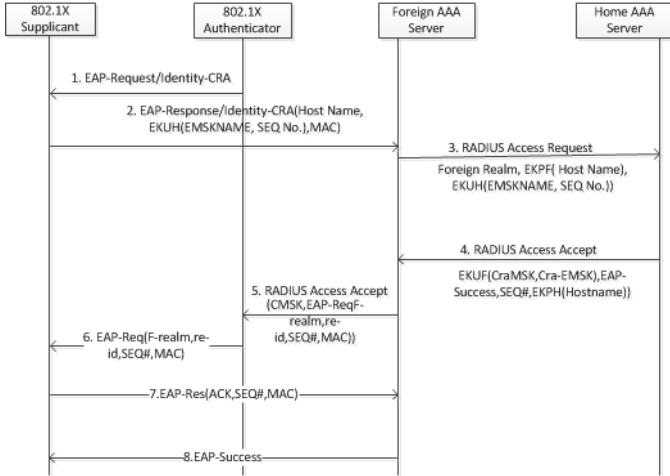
802.1X Supplicant

802.1X Authenticator

Foreign AAA Server

Home AAA Server

1. EAP-Request/Identity-CRA

2. EAP-Response/Identity-CRA(Host Name, EKUH(EMSKNAME, SEQ No.),MAC)

3. RADIUS Access Request

Foreign Realm, EKPF( Host Name), EKUH(EMSKNAME, SEQ No.))

4. RADIUS Access Accept

EKUF(CraMSK,Cra-EMSK),EAP-Success,SEQ#,EKPH(Hostname))

5. RADIUS Access Accept (CMSK,EAP-ReqF-realm,re-id,SEQ#,MAC))

6. EAP-Req(F-realm,re-id,SEQ#,MAC)

7.EAP-Res(ACK,SEQ#,MAC)

8.EAP-Success